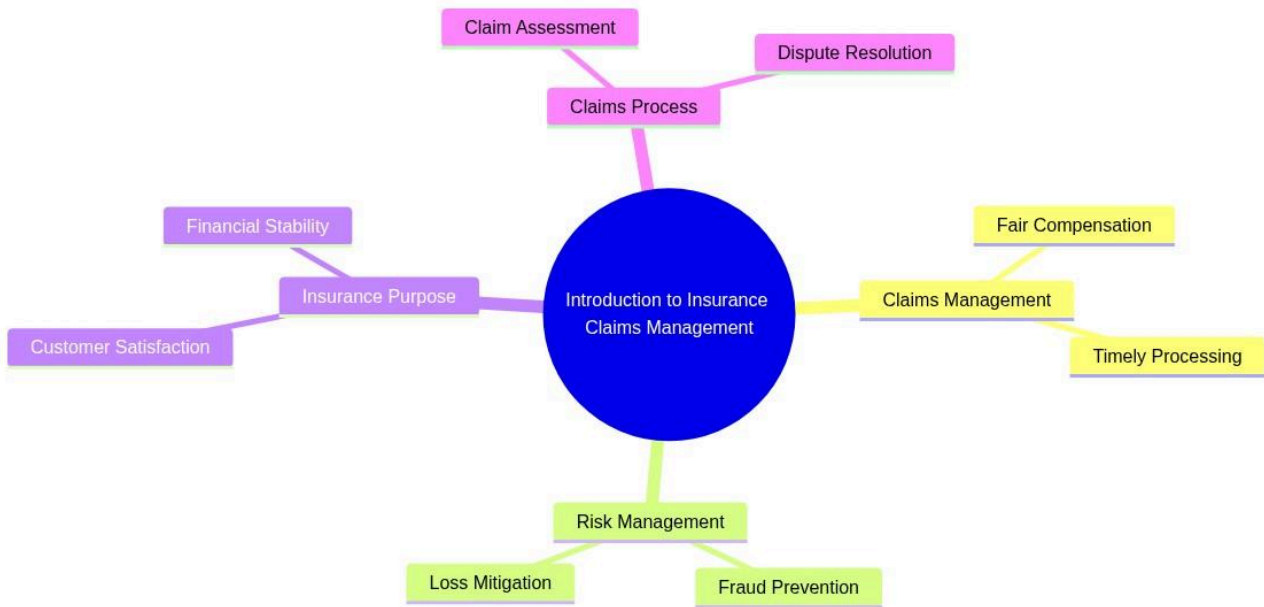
Introduction to Insurance Claims Management

Claims Process
Claim Assessment
Dispute Resolution

Claims Management
Fair Compensation
Timely Processing

Risk Management
Loss Mitigation
Fraud Prevention

Insurance Purpose
Financial Stability
Customer Satisfaction